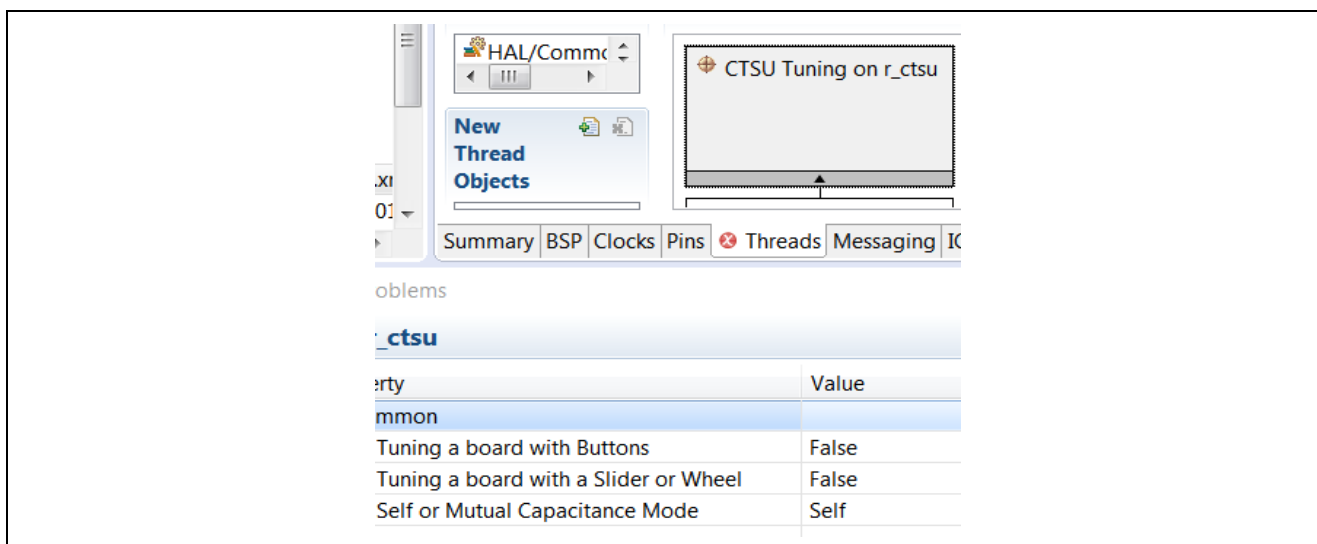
HAL/Commc

CTSU Tuning on r_ctsu

New Thread Objects

.xı
01

Summary BSP Clocks Pins Threads Messaging IC

oblems

_ctsu

| erty | Value |
|---|---|
| mmon | |
| Tuning a board with Buttons | False |
| Tuning a board with a Slider or Wheel | False |
| Self or Mutual Capacitance Mode | Self |